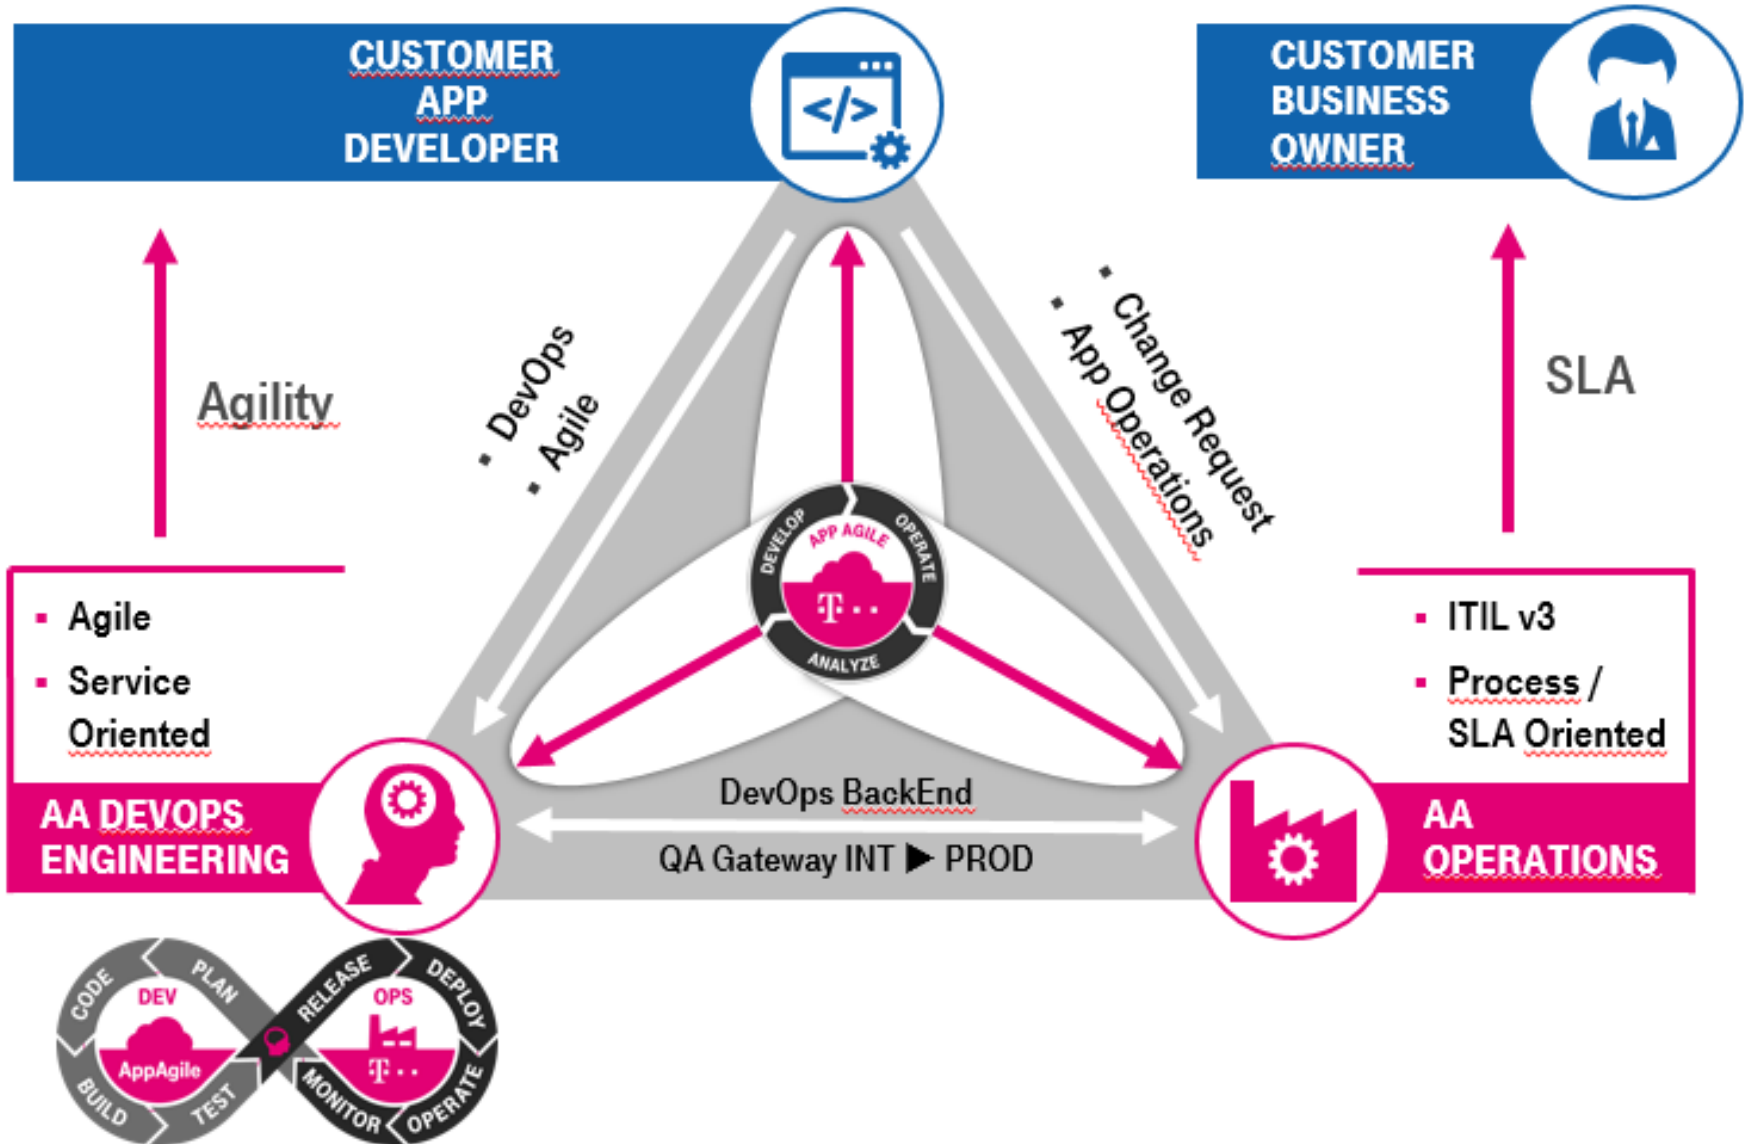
CUSTOMER APP DEVELOPER

CUSTOMER BUSINESS OWNER

Agility

▪ DevOps
▪ Agile

▪ Change Request
▪ App Operations

SLA

APP AGILE
DEVELOP
OPERATE
ANALYZE
T · ·

▪ Agile
▪ Service Oriented

▪ ITIL v3
▪ Process / SLA Oriented

DevOps BackEnd

QA Gateway INT ▶ PROD

AA DEVOPS ENGINEERING

AA OPERATIONS

CODE
PLAN
RELEASE
DEPLOY
DEV
OPS
AppAgile
T · ·
BUILD
TEST
MONITOR
OPERATE